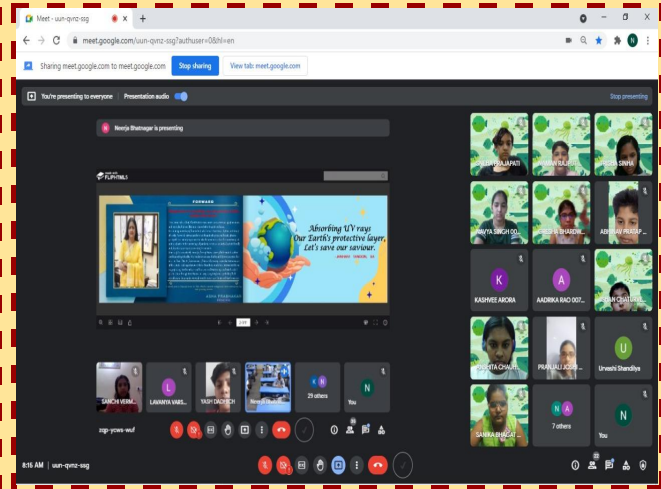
Meet - uun-qvnz-ssg

meet.google.com/uun-qvnz-ssg?authuser=0&hl=en

Sharing meet.google.com to meet.google.com
Stop sharing
View tab: meet.google.com

You're presenting to everyone | Presentation audio
Stop presenting

Neerja Bhatnagar is presenting

FLIPHTML5

FORWARD

Absorbing UV rays
Our Earth's protective layer,
Let's save our saviour.

ALKA PRAJAPATI
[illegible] RAJPUT
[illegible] SINHA
KAVYA SINGH DO...
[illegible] BHARDW...
ABHINAV PRATAP ...
K
KASHVEE ARORA
A
AADRIKA RAO 007...
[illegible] CHATURVE...
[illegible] CHAUH...
PRANJALI JOSHI
U
Urveshi Shandilya
SANIKA BHAGAT
N A
7 others
N
You

SANCHI VERM...
L
LAVANYA VARS...
YASH DADHICH
Neerja Bhatnag...
29 others
N
You

zqp-ycws-wuf

8:16 AM | uun-qvnz-ssg